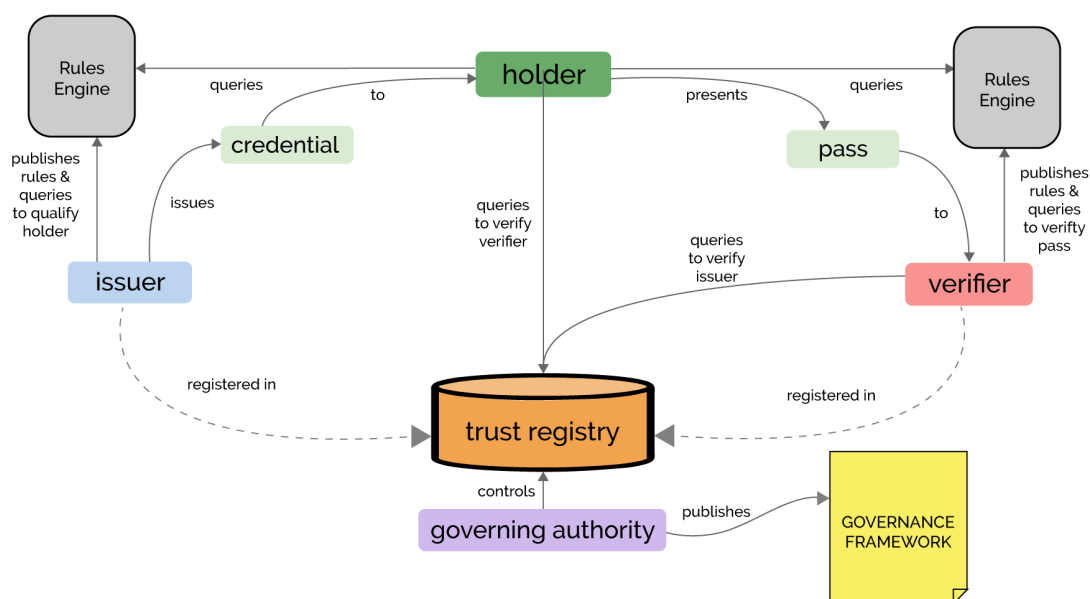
Rules Engine

queries

holder

queries

Rules Engine

to

presents

credential

pass

publishes rules & queries to qualify holder

issues

queries to verify verifier

to

publishes rules & queries to verifty pass

queries to verify issuer

issuer

verifier

registered in

registered in

trust registry

controls

publishes

GOVERNANCE FRAMEWORK

governing authority